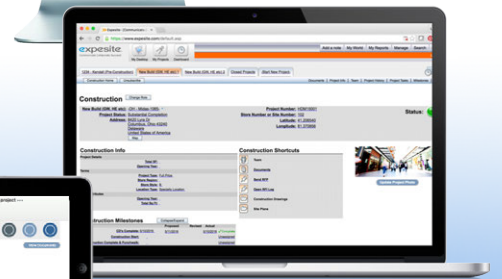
Expesite : Construction
https://www.expesite.com/default.asp

expesite

My Desktop My Projects Dashboard

Add a note My Work My Reports Manage Search

224 - Bartlett (Pre-Construction) New Build (DW, HE etc) Closed Projects Start New Project

Construction Home

Documents Project Info Team Project History Project Tasks Milestones

Construction Change Box

New Build (DW, HE etc):
Project Status: Substantial Completion
Address:
Columbus, Ohio 43240
Delaware
United States of America
Map

Project Number:
Store Number or Site Number:
Latitude:
Longitude:

Status:

Construction Info

Project Details

Total SF:
Opening Year:

Project Type:
Project Stage:
Store Style:
Location Type:

Opening Year:
Total SF:

Construction Shortcuts

Team
Documents
Photo Log
Send RFI
Open RFI Log
Construction Drawings
Site Plans

Update Project Photo

Construction Milestones

Schedule/Expand

Proposed Revised Actual

Construction Start
Construction Complete & Punchwalk

project ---